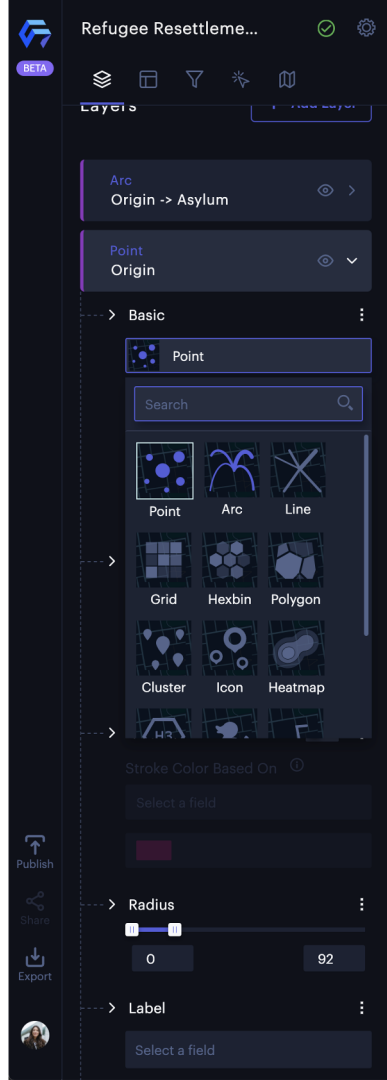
BETA

Refugee Resettleme...

Layers

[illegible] Add Layer

Arc
Origin -> Asylum

Point
Origin

Basic

Point

Search

Point
Arc
Line
Grid
Hexbin
Polygon
Cluster
Icon
Heatmap

H3

Stroke Color Based On

Select a field

Radius

0
92

Label

Select a field

Publish
Share
Export